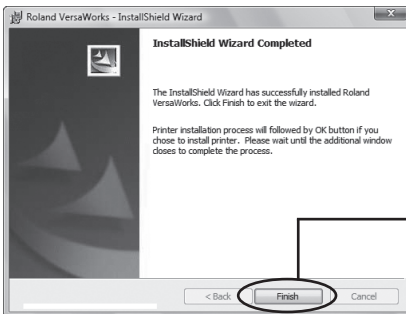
Roland VersaWorks - InstallShield Wizard

InstallShield Wizard Completed

The InstallShield Wizard has successfully installed Roland VersaWorks. Click Finish to exit the wizard.

Printer installation process will followed by OK button if you chose to install printer. Please wait until the additional window closes to complete the process.

< Back
Finish
Cancel